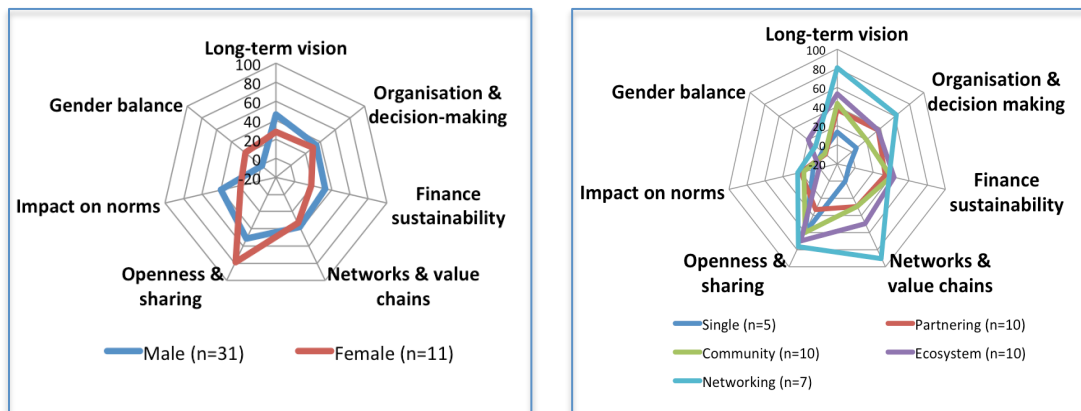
Long-term vision
100
80
60
40
20
0
-20
Organisation & decision-making
Finance sustainability
Networks & value chains
Openness & sharing
Impact on norms
Gender balance
Male (n=31)
Female (n=11)

Long-term vision
100
80
60
40
20
0
-20
Organisation & decision making
Finance sustainability
Networks & value chains
Openness & sharing
Impact on norms
Gender balance
Single (n=5)
Partnering (n=10)
Community (n=10)
Ecosystem (n=10)
Networking (n=7)